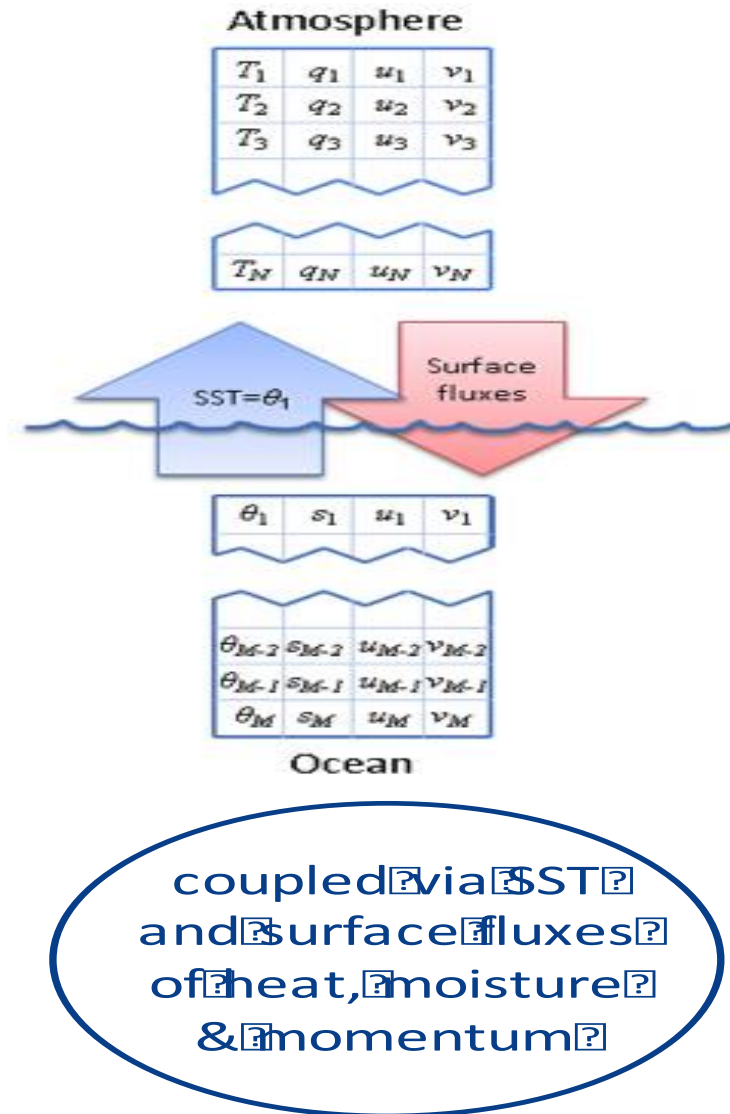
Atmosphere

| $T_1$ | $q_1$ | $u_1$ | $v_1$ |
|---|---|---|---|
| $T_2$ | $q_2$ | $u_2$ | $v_2$ |
| $T_3$ | $q_3$ | $u_3$ | $v_3$ |

| $T_N$ | $q_N$ | $u_N$ | $v_N$ |
|---|---|---|---|

SST=$\theta_1$

Surface fluxes

| $\theta_1$ | $s_1$ | $u_1$ | $v_1$ |
|---|---|---|---|

| $\theta_{M-2}$ | $s_{M-2}$ | $u_{M-2}$ | $v_{M-2}$ |
|---|---|---|---|
| $\theta_{M-1}$ | $s_{M-1}$ | $u_{M-1}$ | $v_{M-1}$ |
| $\theta_M$ | $s_M$ | $u_M$ | $v_M$ |

Ocean

coupled via SST and surface fluxes of heat, moisture & momentum